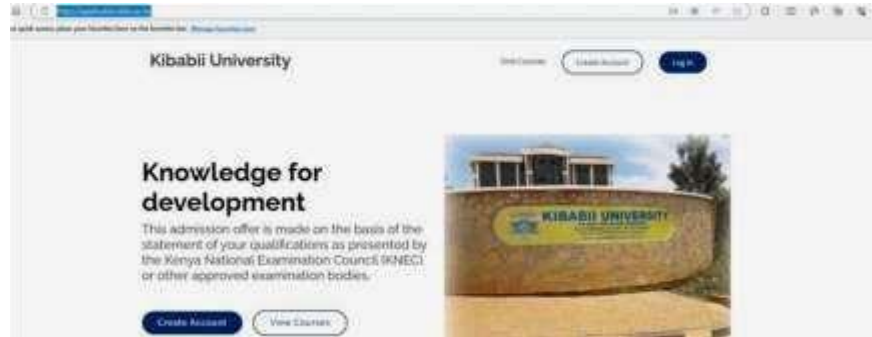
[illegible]

For quick access, place your favorites here on the favorites bar. Manage favorites now

Kibabii University

Find Courses Create Account Log In

Knowledge for development

This admission offer is made on the basis of the statement of your qualifications as presented by the Kenya National Examination Council (KNEC) or other approved examination bodies.

Create Account View Courses

KIBABII UNIVERSITY

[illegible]